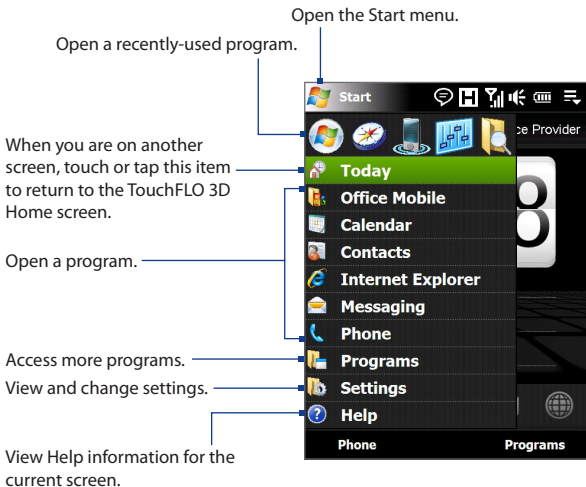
Open the Start menu.

Open a recently-used program.

When you are on another screen, touch or tap this item to return to the TouchFLO 3D Home screen.

Open a program.

Access more programs.

View and change settings.

View Help information for the current screen.

Start

ce Provider

Today

Office Mobile

Calendar

Contacts

Internet Explorer

Messaging

Phone

Programs

Settings

Help

Phone

Programs